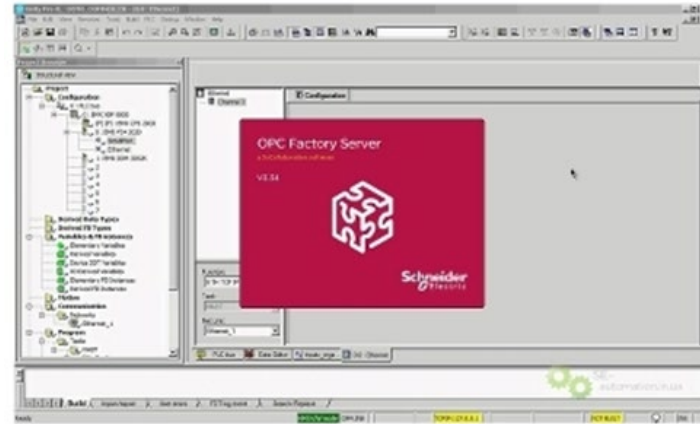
OPC Factory Server

V3.34

Schneider Electric

Project Browser

Structural view

Project

Configuration

Derived Data Types

Derived FB Types

Variables & FB instances

Elementary Variables

Derived Variables

Device DDT Variables

IO Derived Variables

Elementary FB Instances

Derived FB Instances

Motion

Communication

Networks

Ethernet_1

Program

Tasks

MAST

Configuration

Ethernet

Channel 0

PLC bus

Data Editor

Ethernet_1

Ready

Build

Import/export

User errors

FB Tag search

Search/Replace

SE-automation.ru